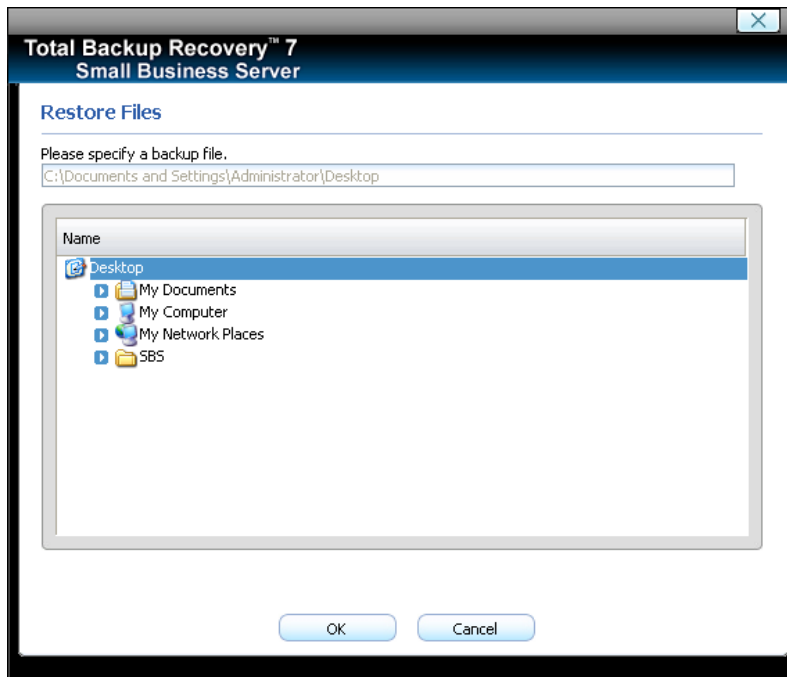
Total Backup Recovery™ 7
Small Business Server

Restore Files

Please specify a backup file.

C:\Documents and Settings\Administrator\Desktop

Name

Desktop
My Documents
My Computer
My Network Places
SBS

OK
Cancel